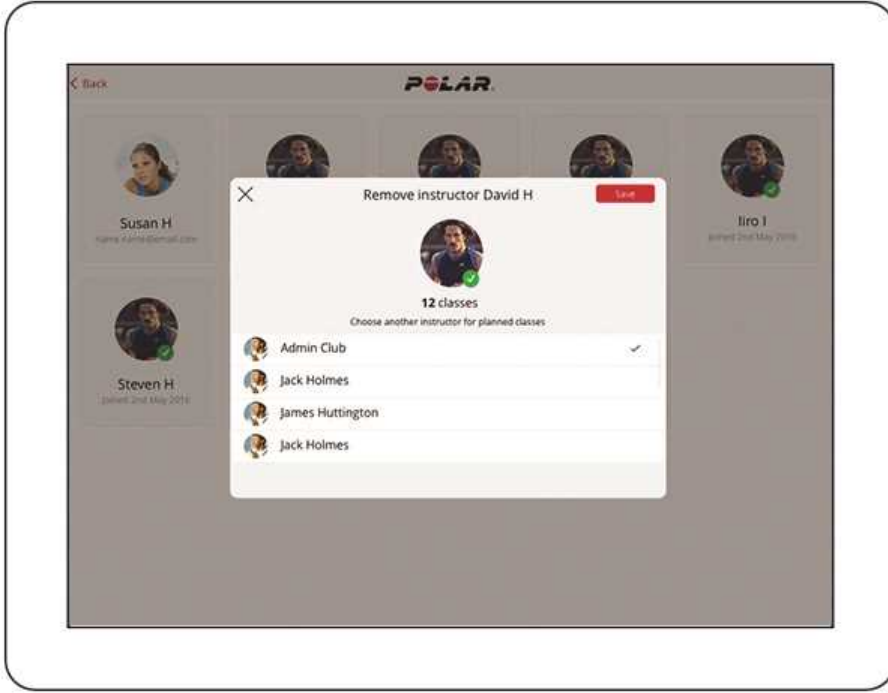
< Back

POLAR.

Susan H
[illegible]

Iiro I
Joined 2nd May 2016

Steven H
Joined 2nd May 2016

Remove instructor David H

Save

12 classes

Choose another instructor for planned classes

Admin Club ✓

Jack Holmes

James Huttington

Jack Holmes